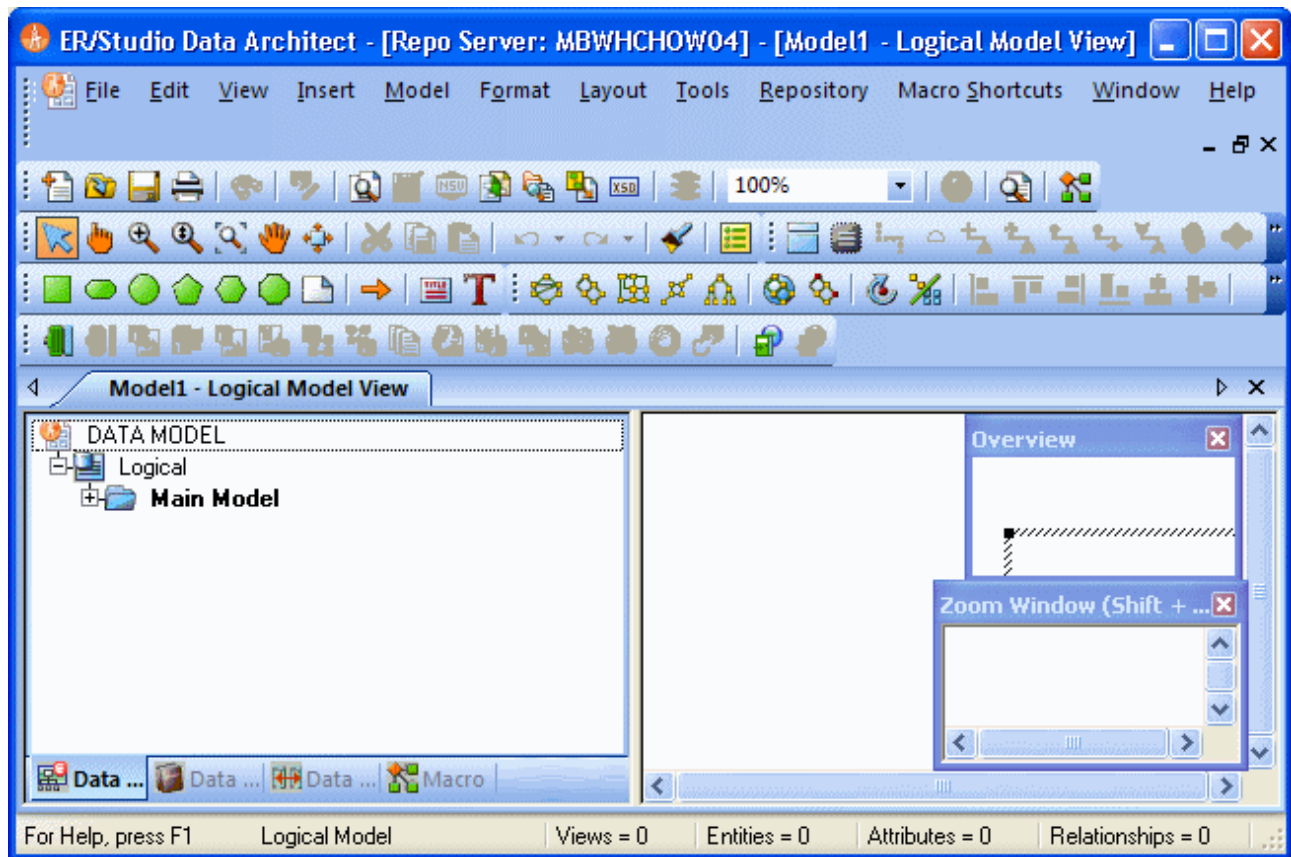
ER/Studio Data Architect - [Repo Server: MBWHCHOW04] - [Model1 - Logical Model View]

File Edit View Insert Model Format Layout Tools Repository Macro Shortcuts Window Help

100%

Model1 - Logical Model View

DATA MODEL
Logical
Main Model

Overview

Zoom Window (Shift + ...

Data ... Data ... Data ... Macro

For Help, press F1 Logical Model Views = 0 Entities = 0 Attributes = 0 Relationships = 0